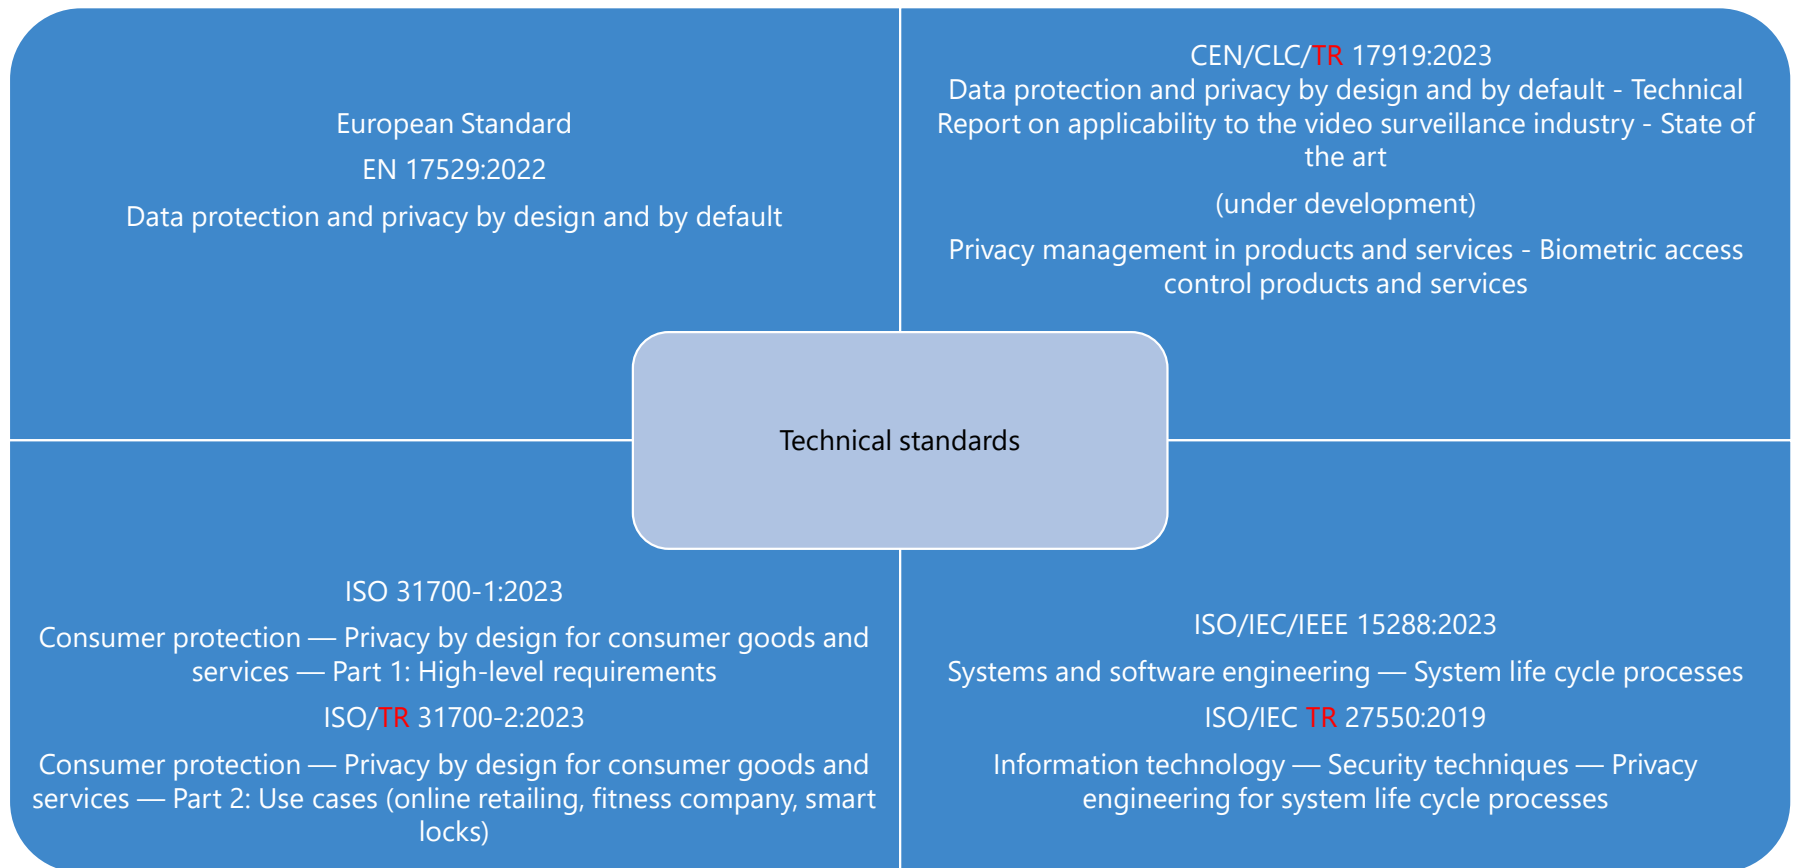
European Standard

EN 17529:2022

Data protection and privacy by design and by default

CEN/CLC/TR 17919:2023

Data protection and privacy by design and by default - Technical Report on applicability to the video surveillance industry - State of the art

(under development)

Privacy management in products and services - Biometric access control products and services

Technical standards

ISO 31700-1:2023

Consumer protection — Privacy by design for consumer goods and services — Part 1: High-level requirements

ISO/TR 31700-2:2023

Consumer protection — Privacy by design for consumer goods and services — Part 2: Use cases (online retailing, fitness company, smart locks)

ISO/IEC/IEEE 15288:2023

Systems and software engineering — System life cycle processes

ISO/IEC TR 27550:2019

Information technology — Security techniques — Privacy engineering for system life cycle processes